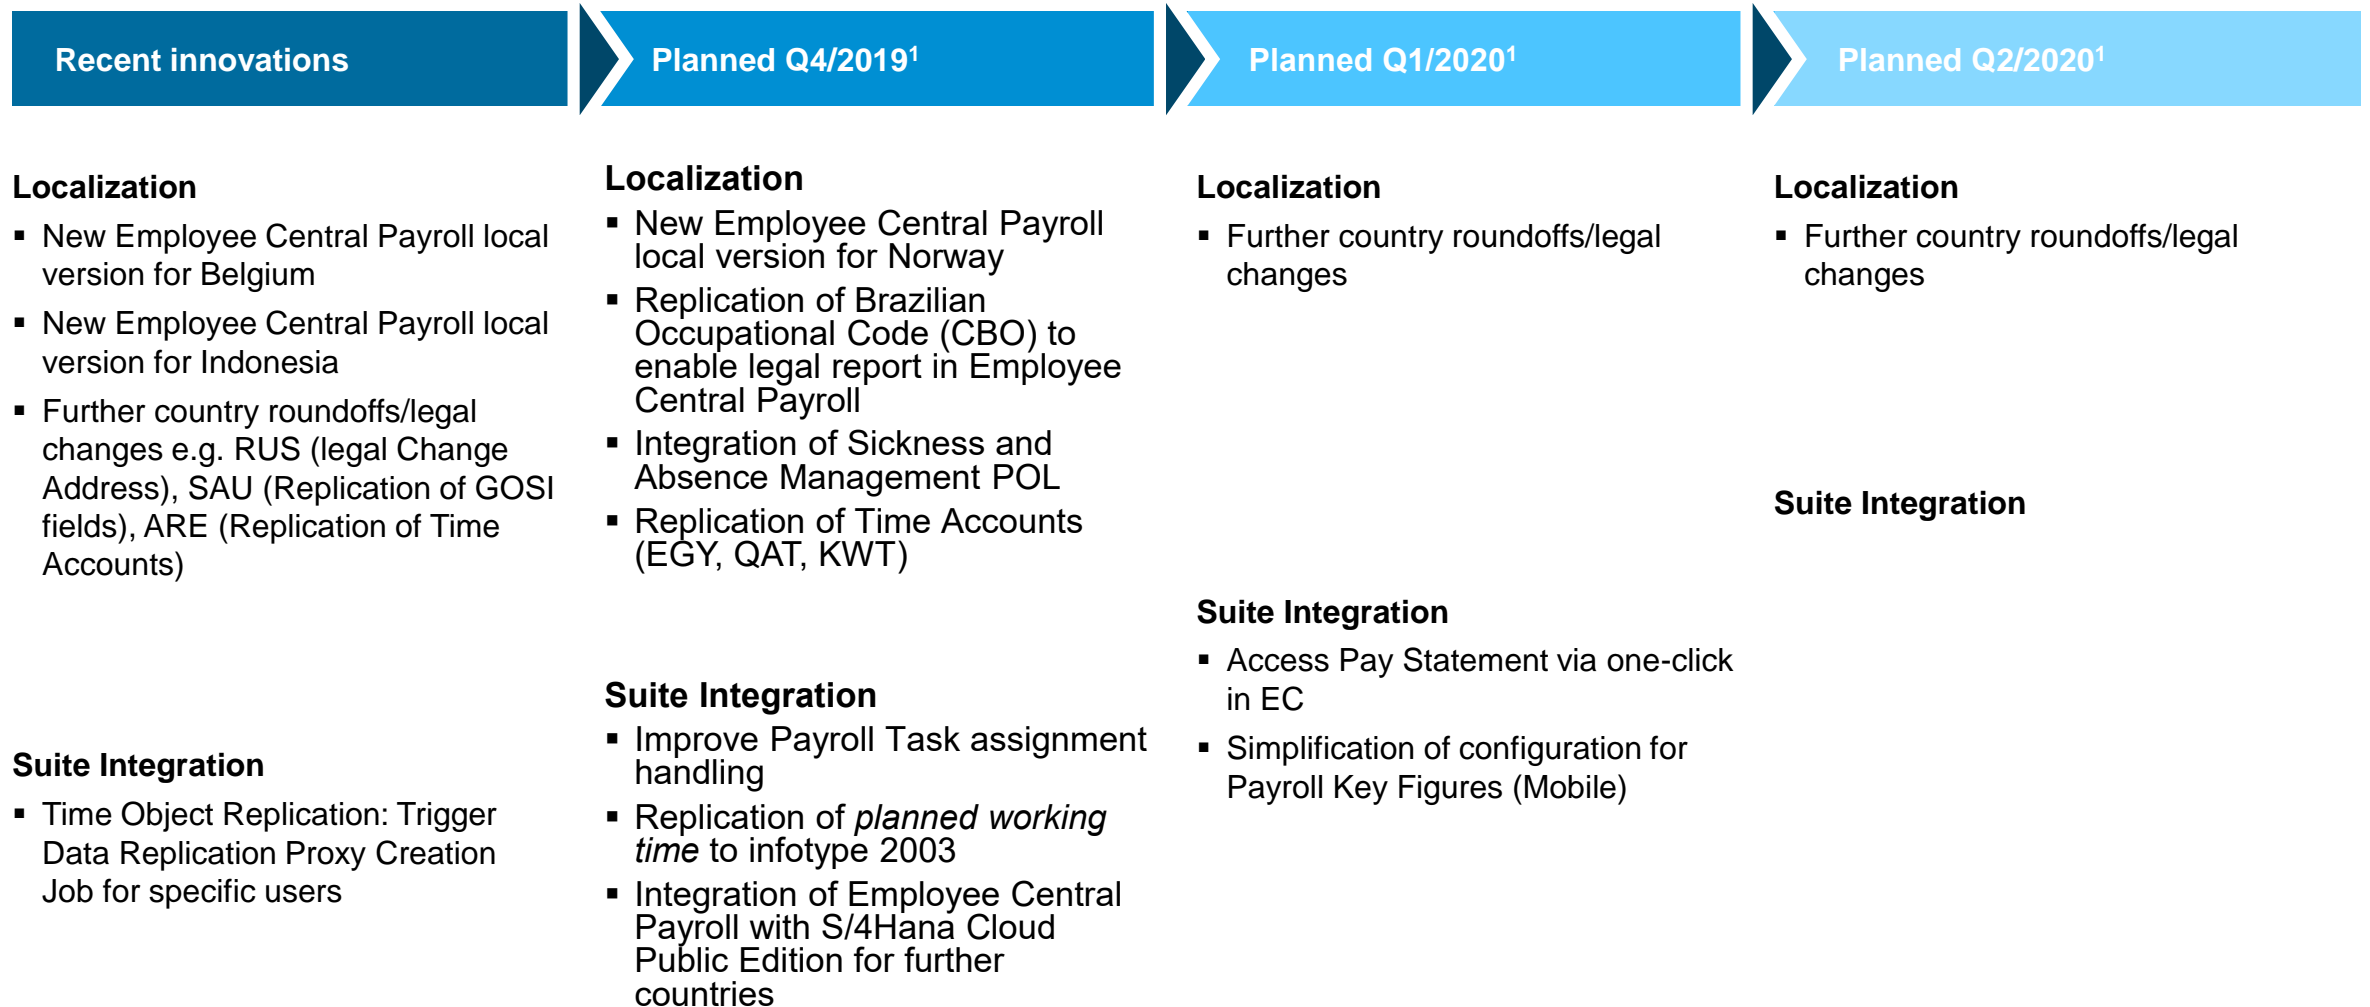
Recent innovations

Localization

- New Employee Central Payroll local version for Belgium
- New Employee Central Payroll local version for Indonesia
- Further country roundoffs/legal changes e.g. RUS (legal Change Address), SAU (Replication of GOSI fields), ARE (Replication of Time Accounts)

Suite Integration

- Time Object Replication: Trigger Data Replication Proxy Creation Job for specific users

Planned Q4/2019$^1$

Localization

- New Employee Central Payroll local version for Norway
- Replication of Brazilian Occupational Code (CBO) to enable legal report in Employee Central Payroll
- Integration of Sickness and Absence Management POL
- Replication of Time Accounts (EGY, QAT, KWT)

Suite Integration

- Improve Payroll Task assignment handling
- Replication of *planned working time* to infotype 2003
- Integration of Employee Central Payroll with S/4Hana Cloud Public Edition for further countries

Planned Q1/2020$^1$

Localization

- Further country roundoffs/legal changes

Suite Integration

- Access Pay Statement via one-click in EC
- Simplification of configuration for Payroll Key Figures (Mobile)

Planned Q2/2020$^1$

Localization

- Further country roundoffs/legal changes

Suite Integration